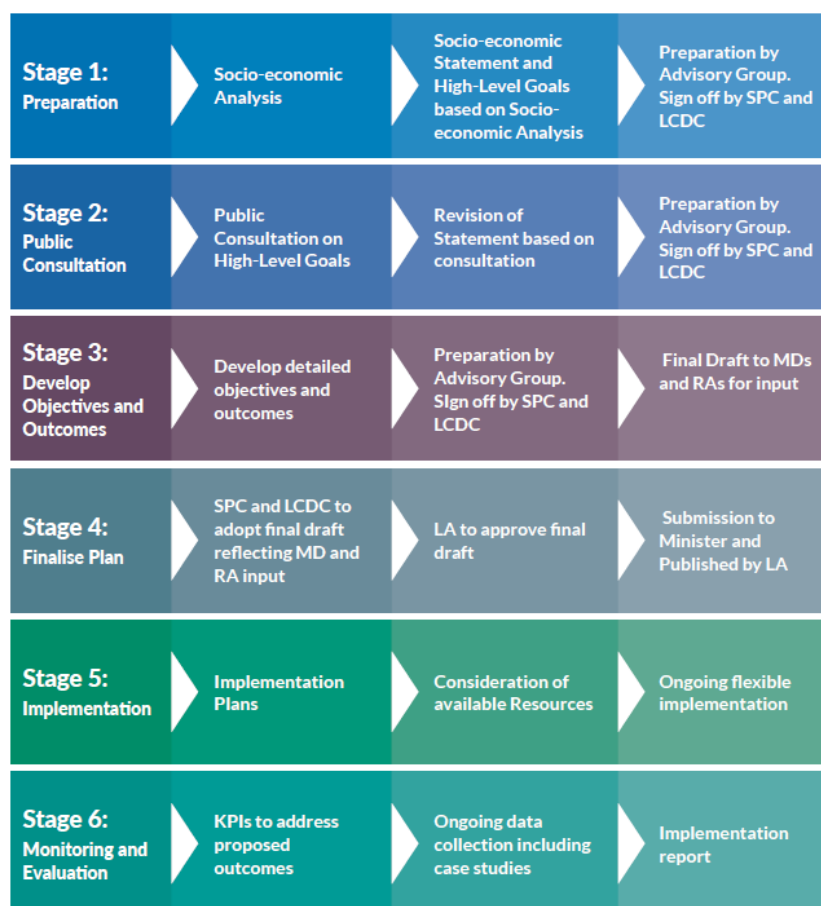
Stage 1:
Preparation

Socio-economic Analysis

Socio-economic Statement and High-Level Goals based on Socio-economic Analysis

Preparation by Advisory Group. Sign off by SPC and LCDC

Stage 2:
Public Consultation

Public Consultation on High-Level Goals

Revision of Statement based on consultation

Preparation by Advisory Group. Sign off by SPC and LCDC

Stage 3:
Develop Objectives and Outcomes

Develop detailed objectives and outcomes

Preparation by Advisory Group. SIgn off by SPC and LCDC

Final Draft to MDs and RAs for input

Stage 4:
Finalise Plan

SPC and LCDC to adopt final draft reflecting MD and RA input

LA to approve final draft

Submission to Minister and Published by LA

Stage 5:
Implementation

Implementation Plans

Consideration of available Resources

Ongoing flexible implementation

Stage 6:
Monitoring and Evaluation

KPIs to address proposed outcomes

Ongoing data collection including case studies

Implementation report